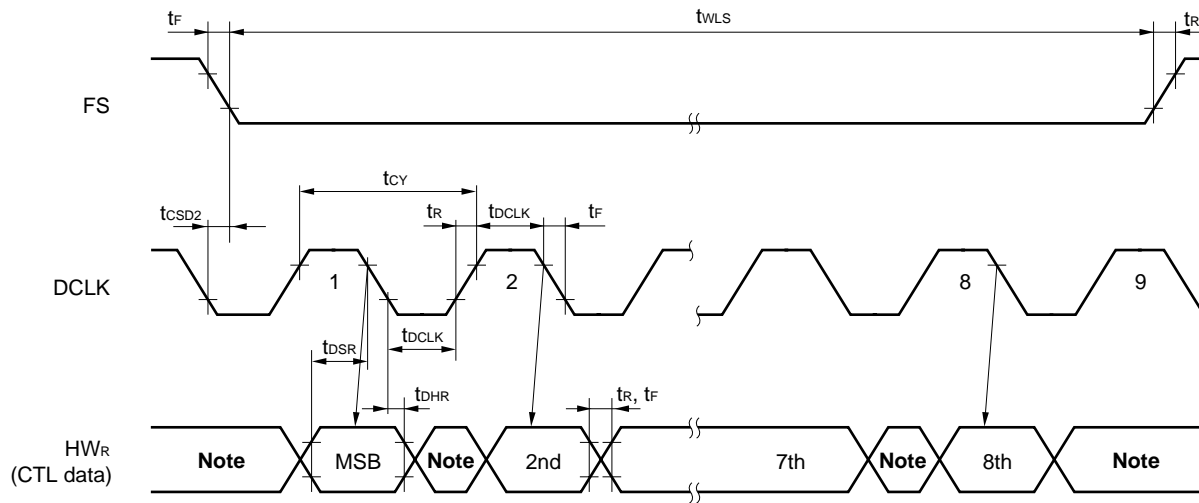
$t_F$

$t_{WLS}$

$t_R$

FS

$t_{CY}$

$t_{CSD2}$

$t_R$

$t_{DCLK}$

$t_F$

DCLK

1

2

8

9

$t_{DCLK}$

$t_{DSR}$

$t_{DHR}$

$t_R$, $t_F$

$HW_R$ (CTL data)

Note

MSB

Note

2nd

7th

Note

8th

Note